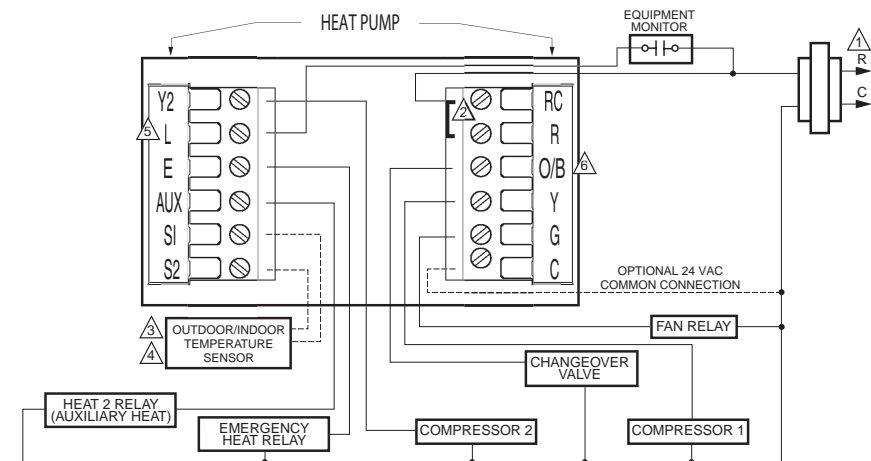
HEAT PUMP

EQUIPMENT MONITOR

1

R

C

Y2

5

L

E

AUX

SI

S2

2

RC

R

O/B

6

Y

G

C

OPTIONAL 24 VAC COMMON CONNECTION

3

OUTDOOR/INDOOR TEMPERATURE SENSOR

4

FAN RELAY

CHANGEOVER VALVE

HEAT 2 RELAY (AUXILIARY HEAT)

EMERGENCY HEAT RELAY

COMPRESSOR 2

COMPRESSOR 1